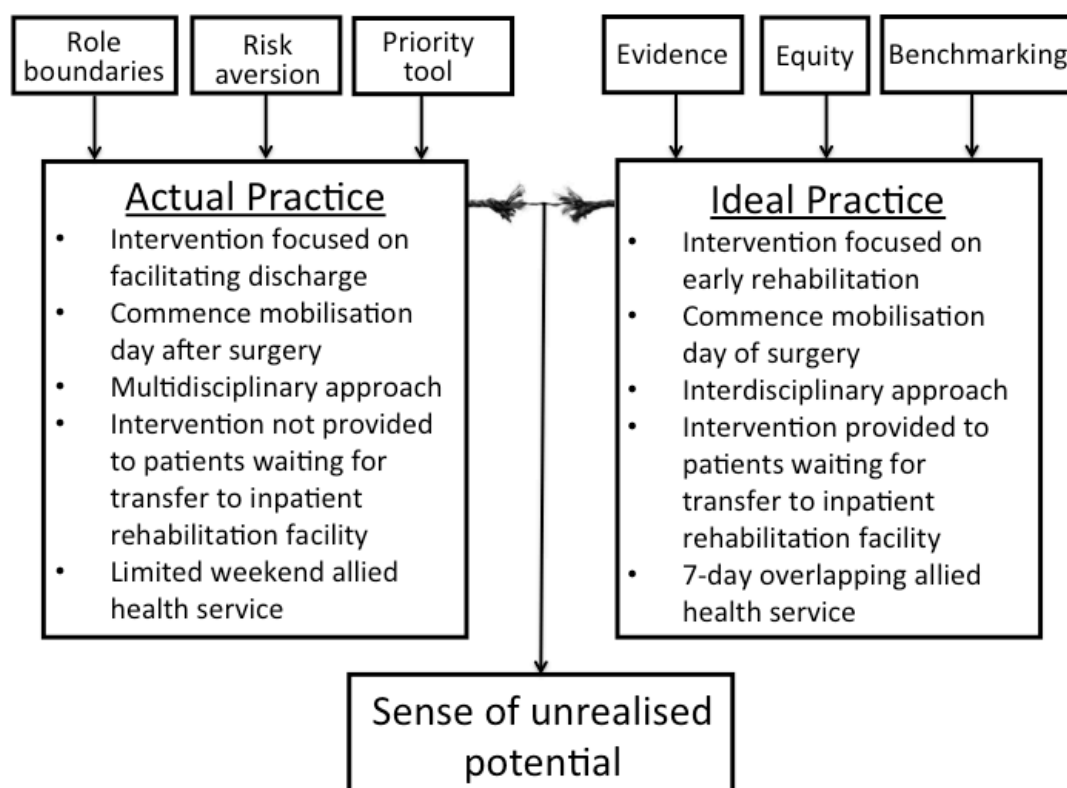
Role boundaries

Risk aversion

Priority tool

Evidence

Equity

Benchmarking

Actual Practice
- Intervention focused on facilitating discharge
- Commence mobilisation day after surgery
- Multidisciplinary approach
- Intervention not provided to patients waiting for transfer to inpatient rehabilitation facility
- Limited weekend allied health service

Ideal Practice
- Intervention focused on early rehabilitation
- Commence mobilisation day of surgery
- Interdisciplinary approach
- Intervention provided to patients waiting for transfer to inpatient rehabilitation facility
- 7-day overlapping allied health service

Sense of unrealised potential